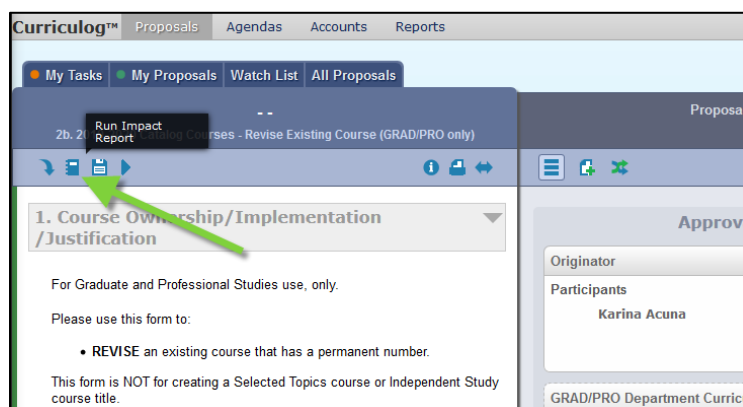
Curriculog™ Proposals Agendas Accounts Reports

My Tasks My Proposals Watch List All Proposals

- -

Run Impact Report

2b. 20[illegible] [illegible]alog Courses - Revise Existing Course (GRAD/PRO only)

Proposa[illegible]

1. Course Ownership/Implementation /Justification

Approv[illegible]

Originator

Participants

Karina Acuna

For Graduate and Professional Studies use, only.

Please use this form to:

• REVISE an existing course that has a permanent number.

This form is NOT for creating a Selected Topics course or Independent Study course title.

GRAD/PRO Department Curric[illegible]